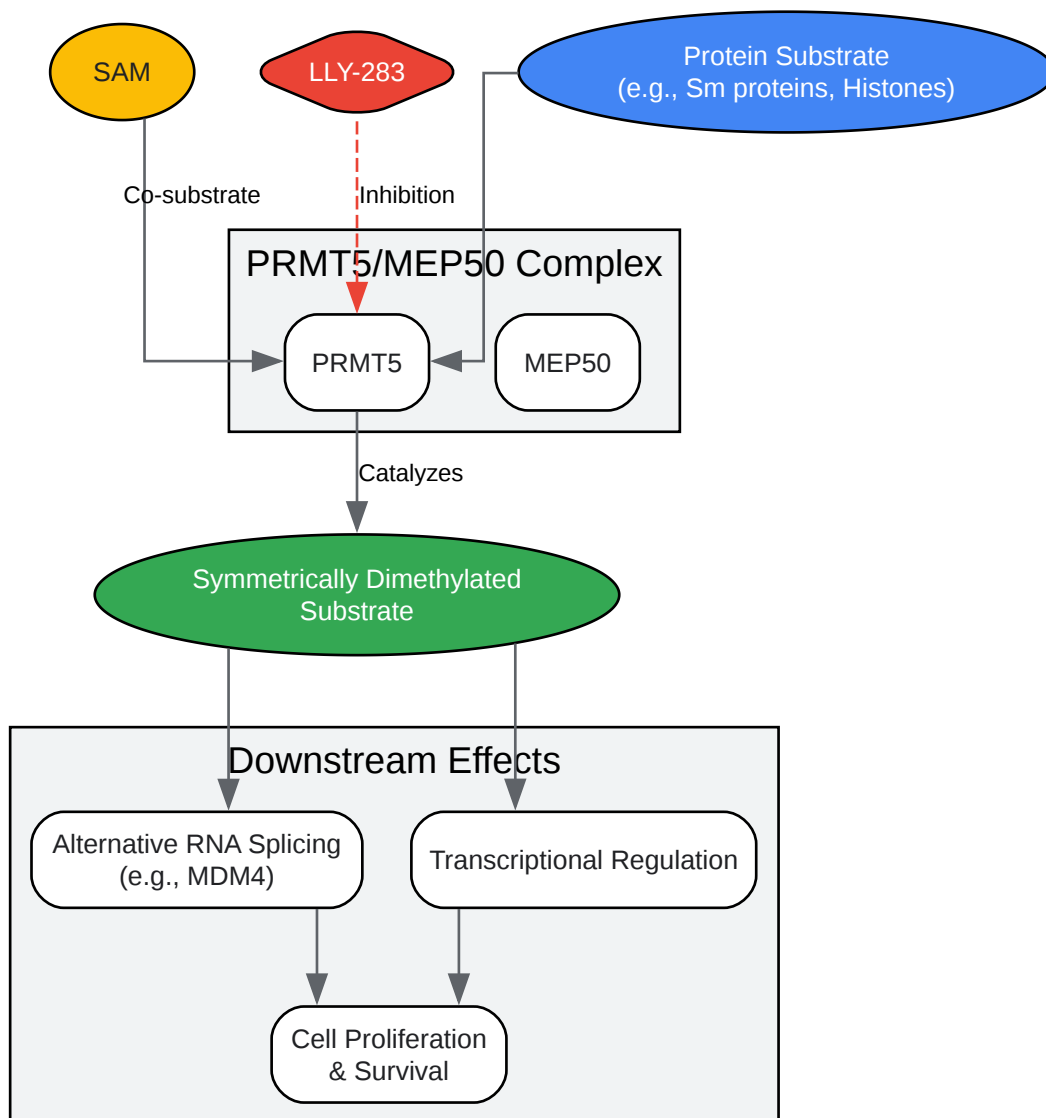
SAM

LLY-283

Protein Substrate
(e.g., Sm proteins, Histones)

Co-substrate

Inhibition

PRMT5/MEP50 Complex

PRMT5

MEP50

Catalyzes

Symmetrically Dimethylated Substrate

Downstream Effects

Alternative RNA Splicing
(e.g., MDM4)

Transcriptional Regulation

Cell Proliferation
& Survival